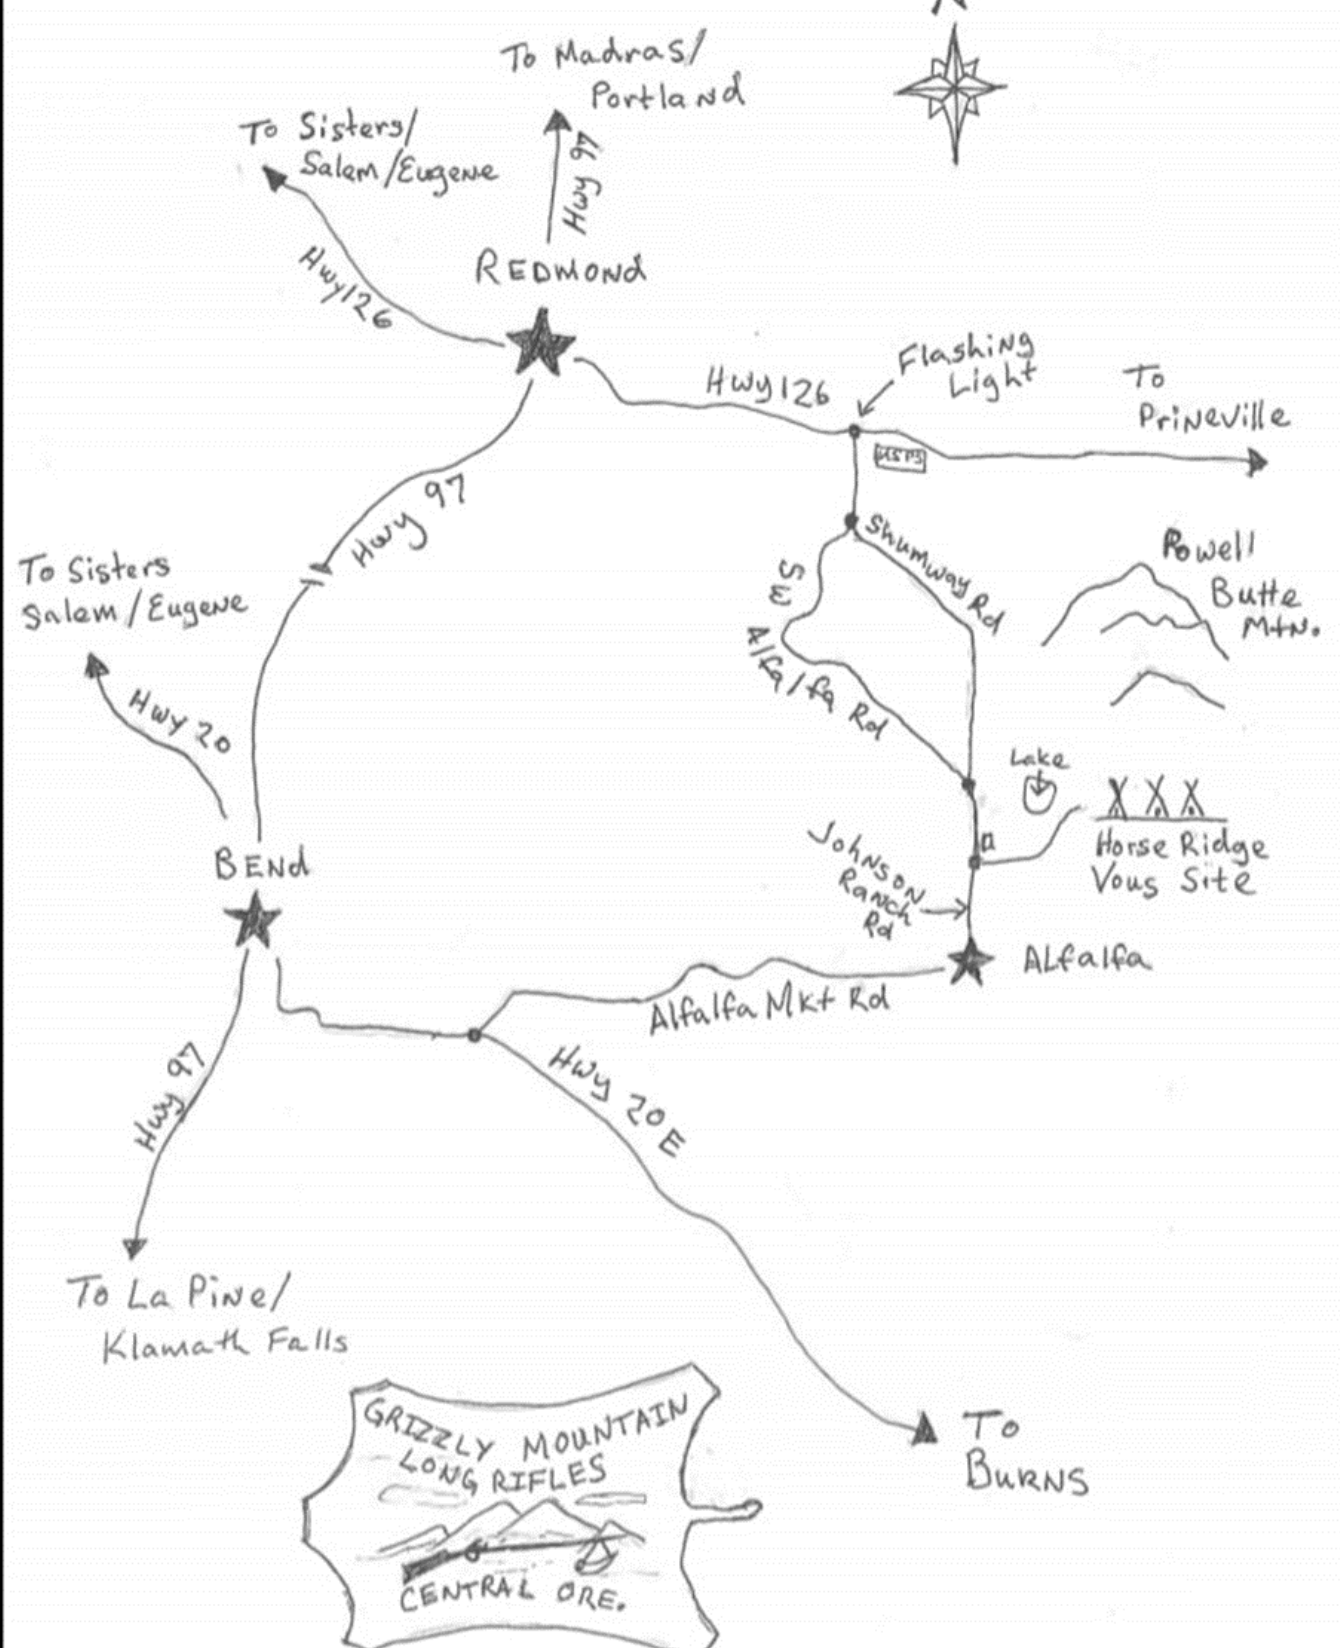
To Madras/ Portland

To Sisters/ Salem/Eugene

Hwy 97

Hwy 126

REDMOND

Hwy 126

Flashing Light

To Prineville

USPS

Hwy 97

To Sisters Salem/Eugene

Shumway Rd

Powell Butte Mtn.

SW Alfalfa Rd

Hwy 20

Lake

Horse Ridge Vous Site

BEND

Johnson Ranch Rd

Alfalfa

Alfalfa Mkt Rd

Hwy 20 E

Hwy 97

To La Pine/ Klamath Falls

GRIZZLY MOUNTAIN LONG RIFLES

CENTRAL ORE.

To Burns